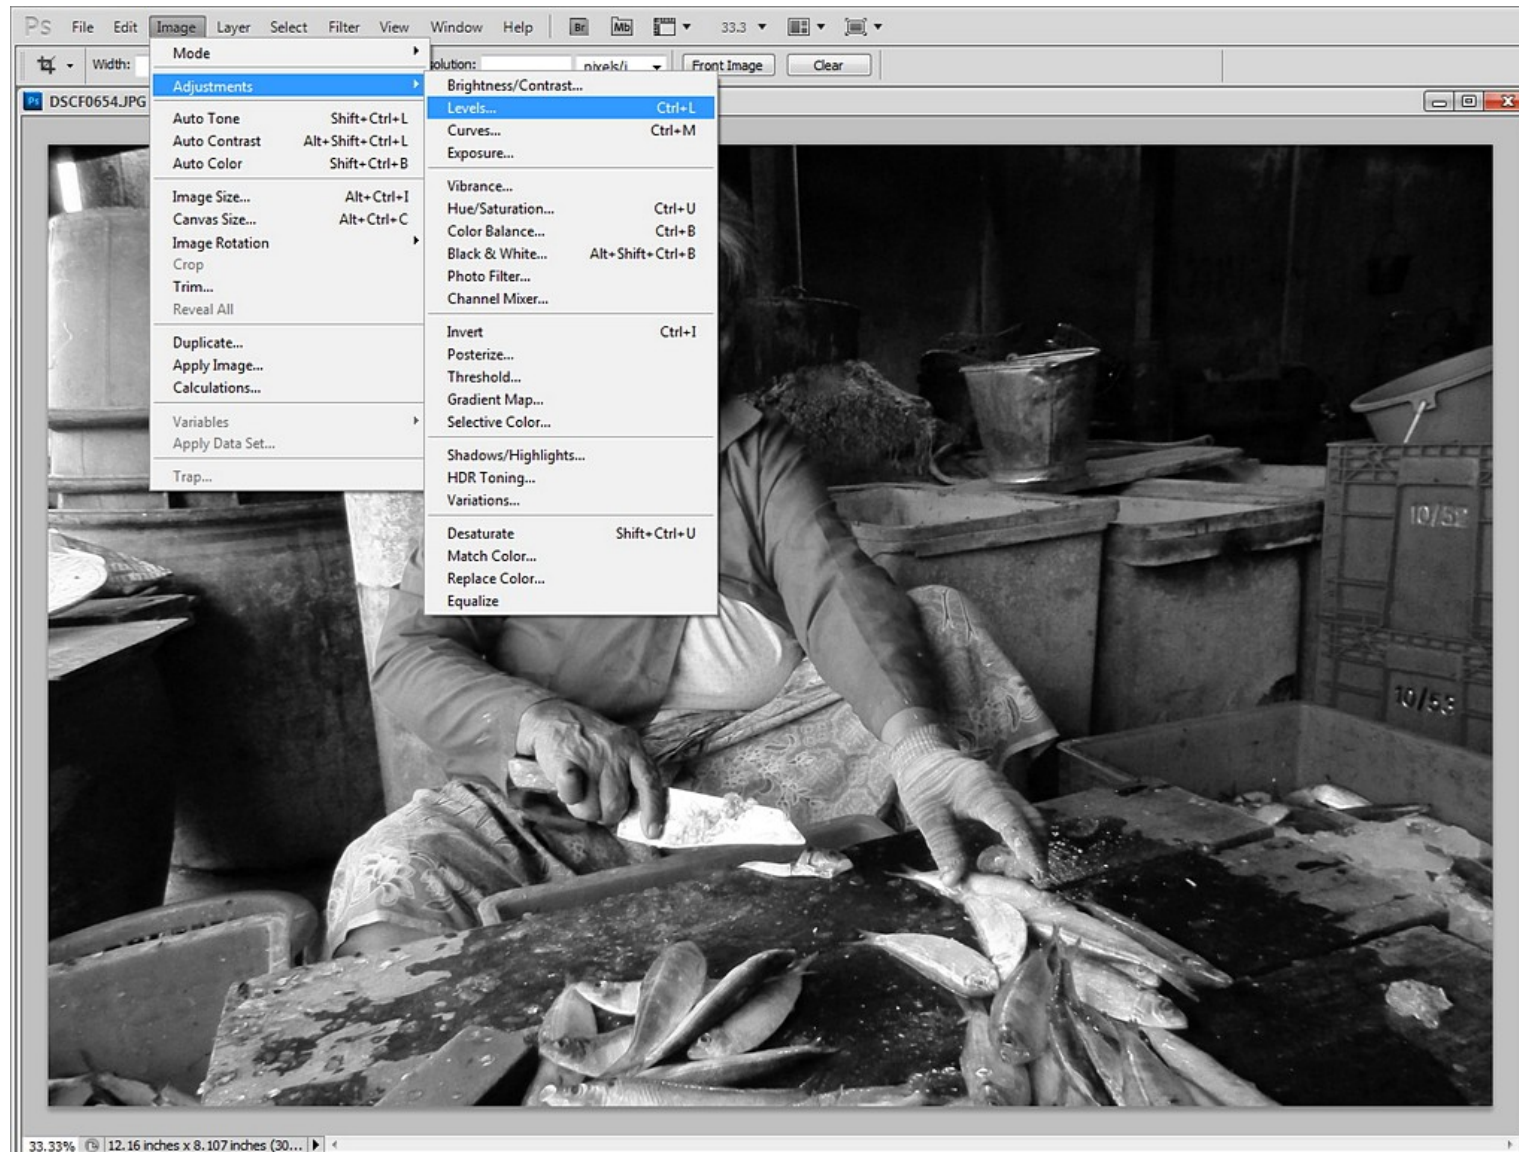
Ps File Edit Image Layer Select Filter View Window Help Br Mb 33.3

Width: olution: pixels/i Front Image Clear

DSCF0654.JPG

Mode
Adjustments
Auto Tone Shift+Ctrl+L
Auto Contrast Alt+Shift+Ctrl+L
Auto Color Shift+Ctrl+B
Image Size... Alt+Ctrl+I
Canvas Size... Alt+Ctrl+C
Image Rotation
Crop
Trim...
Reveal All
Duplicate...
Apply Image...
Calculations...
Variables
Apply Data Set...
Trap...

Brightness/Contrast...
Levels... Ctrl+L
Curves... Ctrl+M
Exposure...
Vibrance...
Hue/Saturation... Ctrl+U
Color Balance... Ctrl+B
Black & White... Alt+Shift+Ctrl+B
Photo Filter...
Channel Mixer...
Invert Ctrl+I
Posterize...
Threshold...
Gradient Map...
Selective Color...
Shadows/Highlights...
HDR Toning...
Variations...
Desaturate Shift+Ctrl+U
Match Color...
Replace Color...
Equalize

10/52
10/55

33.33% 12.16 inches x 8.107 inches (30...